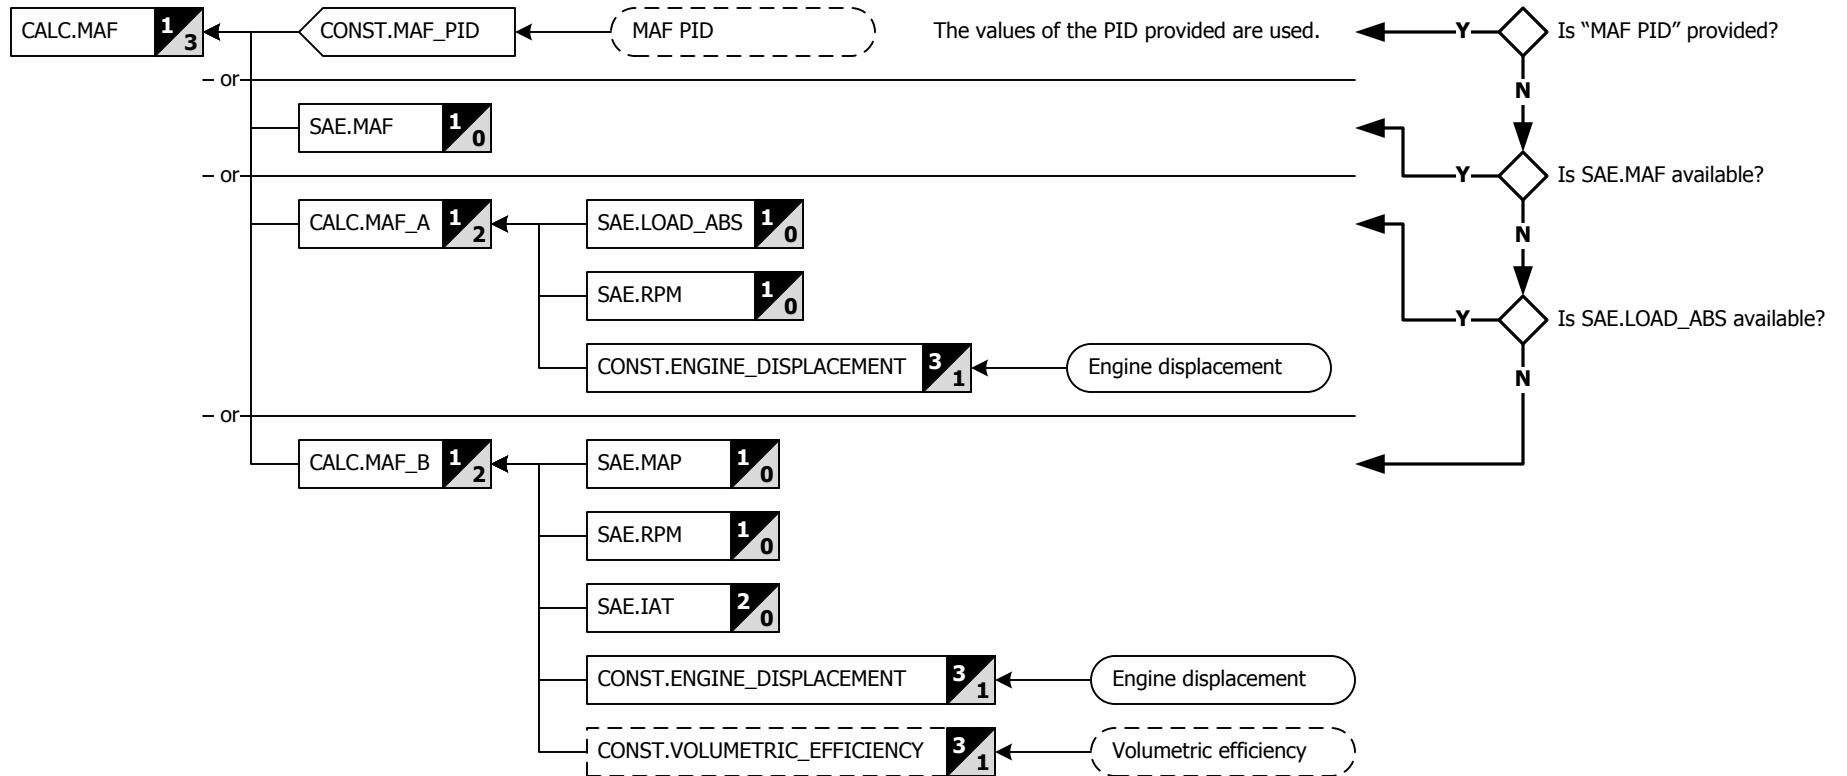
CALC.MAF $^1/_3$ ← CONST.MAF_PID ← MAF PID

The values of the PID provided are used. ← Y — Is "MAF PID" provided?

– or

N

SAE.MAF $^1/_0$

Y — Is SAE.MAF available?

– or

N

CALC.MAF_A $^1/_2$ ← SAE.LOAD_ABS $^1/_0$

SAE.RPM $^1/_0$

CONST.ENGINE_DISPLACEMENT $^3/_1$ ← Engine displacement

Y — Is SAE.LOAD_ABS available?

N

– or

CALC.MAF_B $^1/_2$ ← SAE.MAP $^1/_0$

SAE.RPM $^1/_0$

SAE.IAT $^2/_0$

CONST.ENGINE_DISPLACEMENT $^3/_1$ ← Engine displacement

CONST.VOLUMETRIC_EFFICIENCY $^3/_1$ ← Volumetric efficiency